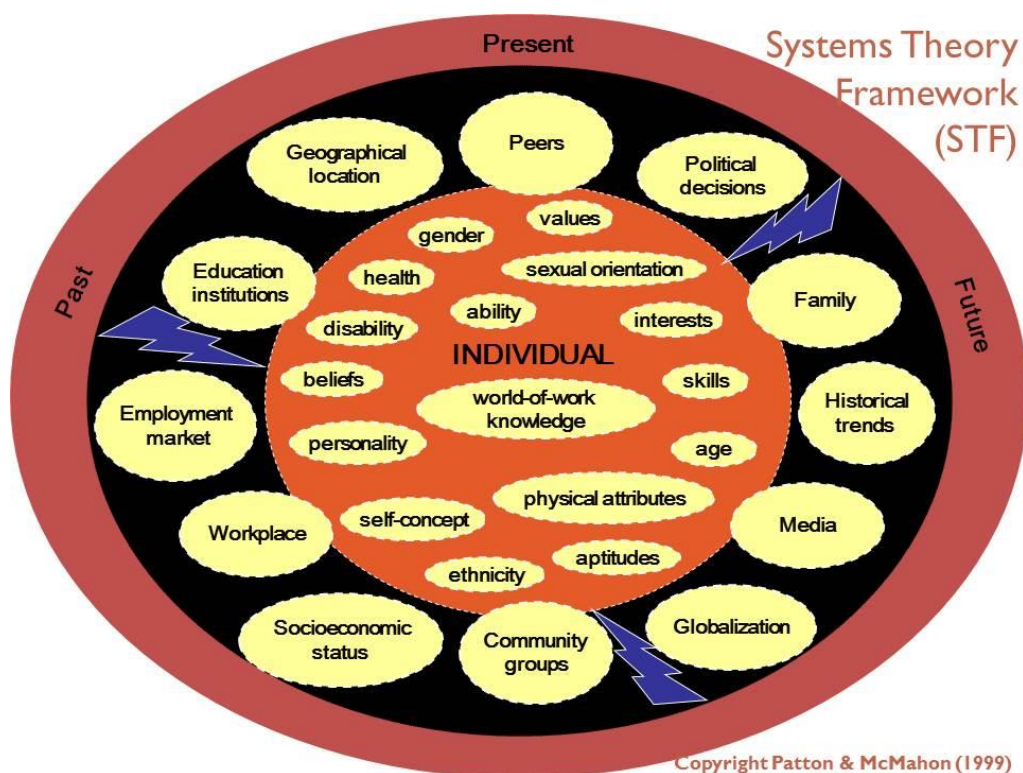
Systems Theory Framework (STF)

Present

Past

Future

Peers

Geographical location

Political decisions

Education institutions

Family

Employment market

Historical trends

Workplace

Media

Socioeconomic status

Community groups

Globalization

INDIVIDUAL

values

gender

health

sexual orientation

ability

disability

interests

beliefs

skills

world-of-work knowledge

personality

age

physical attributes

self-concept

aptitudes

ethnicity

Copyright Patton & McMahon (1999)